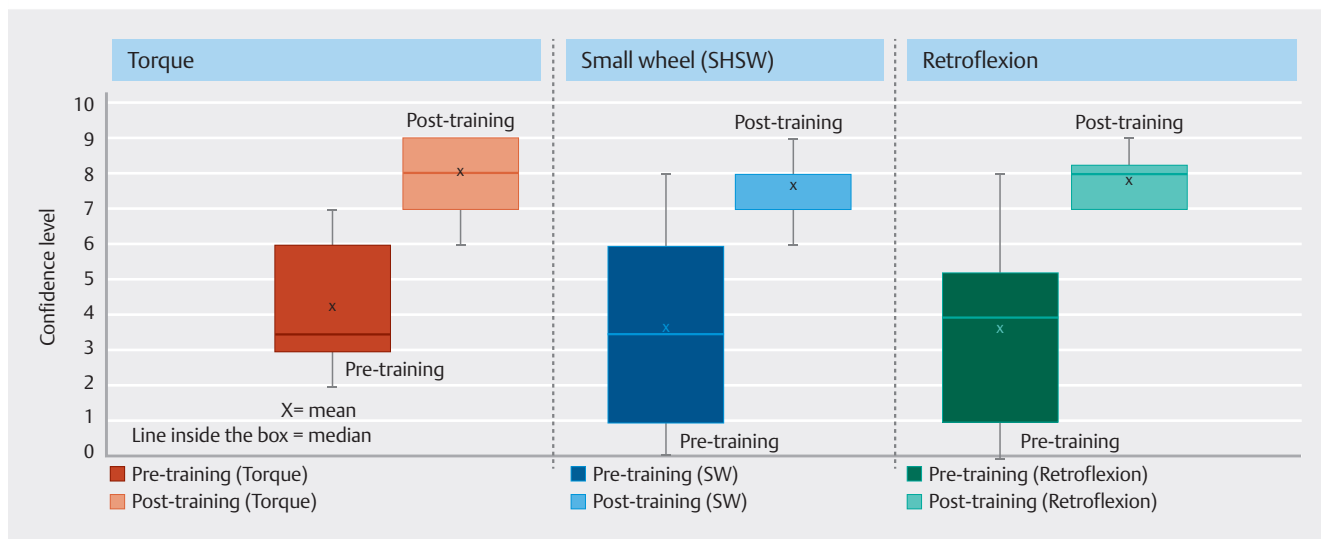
Torque

Small wheel (SHSW)

Retroflexion

Confidence level

10
9
8
7
6
5
4
3
2
1
0

Post-training

x

x

Pre-training

X= mean

Line inside the box = median

Post-training

x

x

Pre-training

Post-training

x

x

Pre-training

Pre-training (Torque)
Post-training (Torque)

Pre-training (SW)
Post-training (SW)

Pre-training (Retroflexion)
Post-training (Retroflexion)